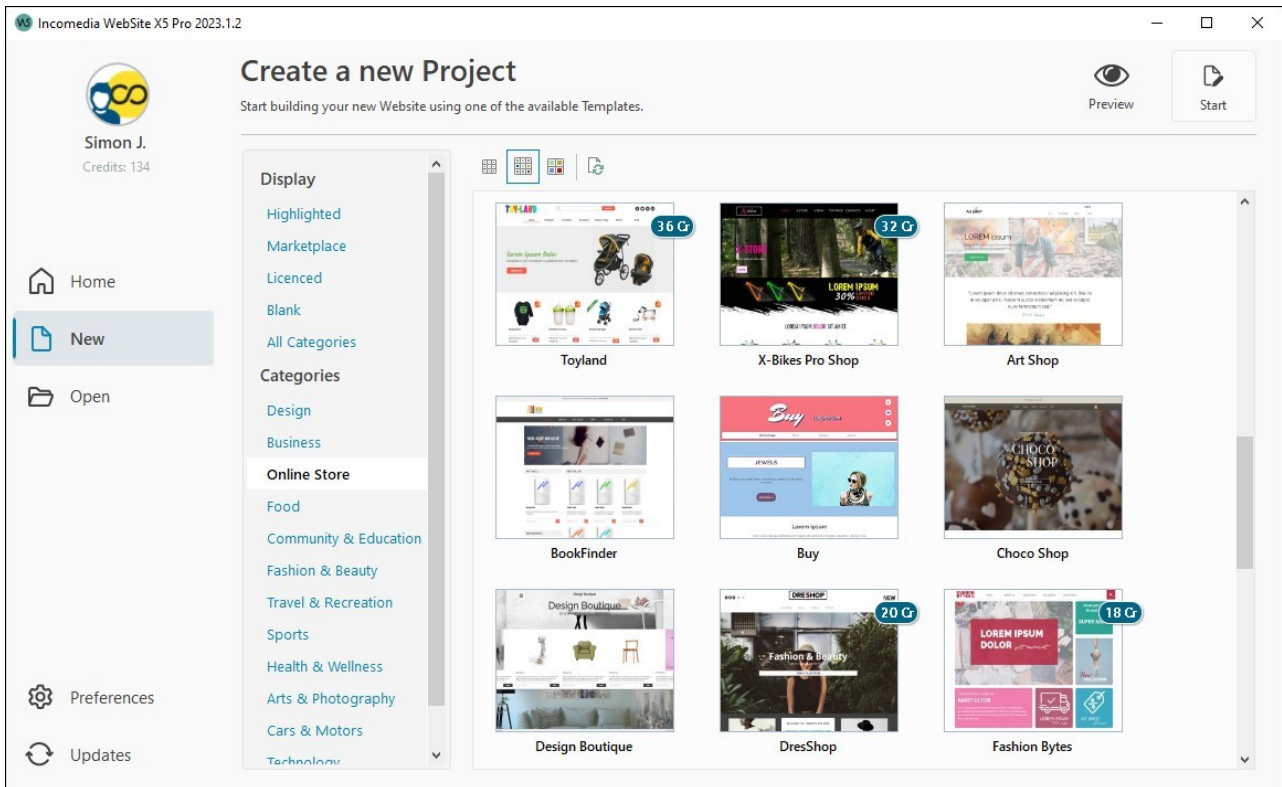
Incomedia WebSite X5 Pro 2023.1.2

Simon J.
Credits: 134

Home
New
Open

Preferences
Updates

Create a new Project
Start building your new Website using one of the available Templates.

Preview
Start

Display
Highlighted
Marketplace
Licenced
Blank
All Categories
Categories
Design
Business
Online Store
Food
Community & Education
Fashion & Beauty
Travel & Recreation
Sports
Health & Wellness
Arts & Photography
Cars & Motors
Technology

36 Cr
Toyland
32 Cr
X-Bikes Pro Shop
Art Shop
BookFinder
Buy
Choco Shop
Design Boutique
NEW
20 Cr
DresShop
18 Cr
Fashion Bytes